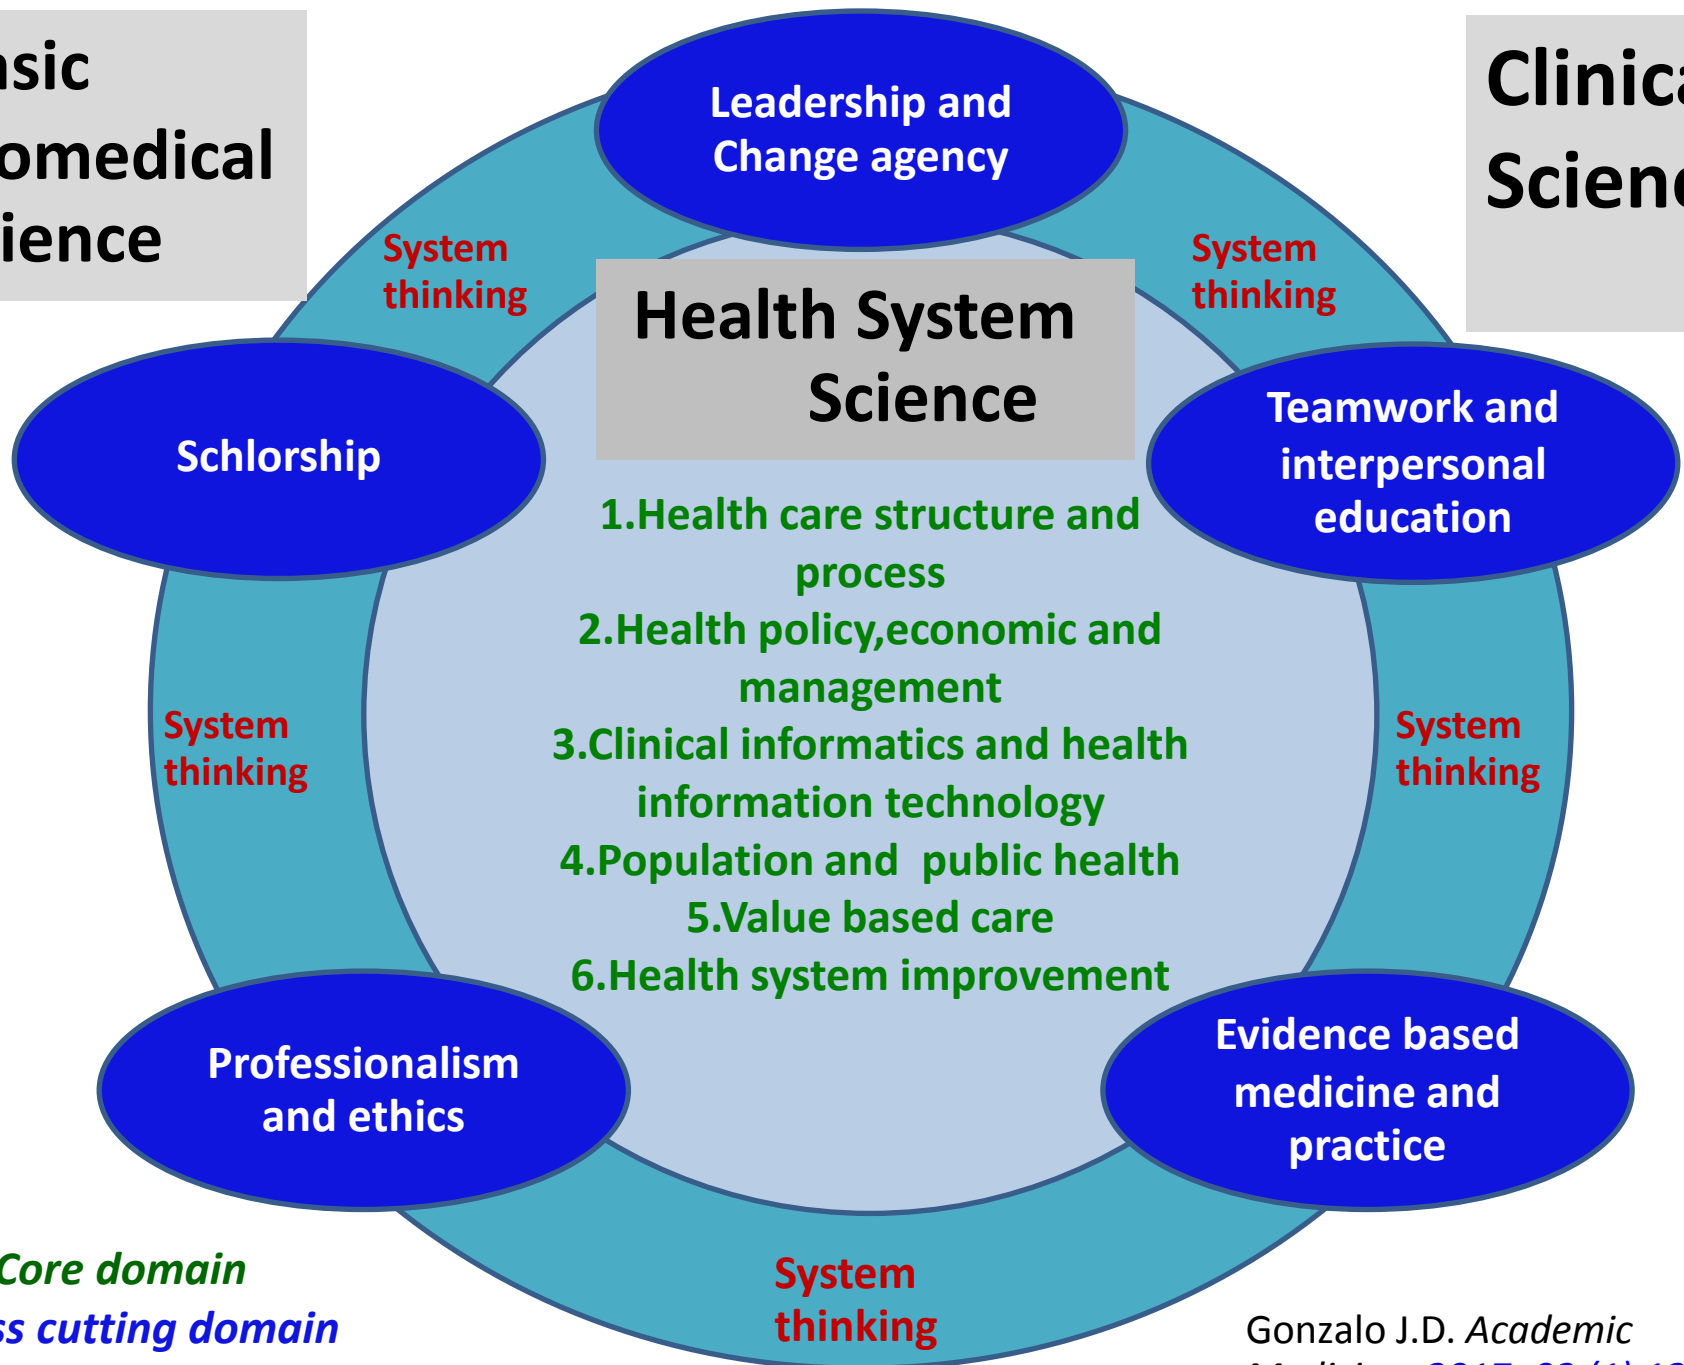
sic
omedical
ience

Clinica
Scien

Leadership and Change agency

System thinking

System thinking

Health System Science

Schlorship

Teamwork and interpersonal education

1.Health care structure and process
2.Health policy,economic and management
3.Clinical informatics and health information technology
4.Population and public health
5.Value based care
6.Health system improvement

System thinking

System thinking

Professionalism and ethics

Evidence based medicine and practice

System thinking

Core domain
ss cutting domain

Gonzalo J.D. *Academic*
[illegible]